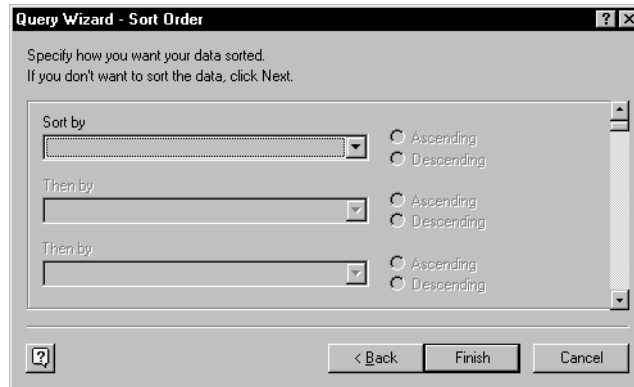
Query Wizard - Sort Order

? X

Specify how you want your data sorted.
If you don't want to sort the data, click Next.

Sort by

Ascending
Descending

Then by

Ascending
Descending

Then by

Ascending
Descending

< Back

Finish

Cancel